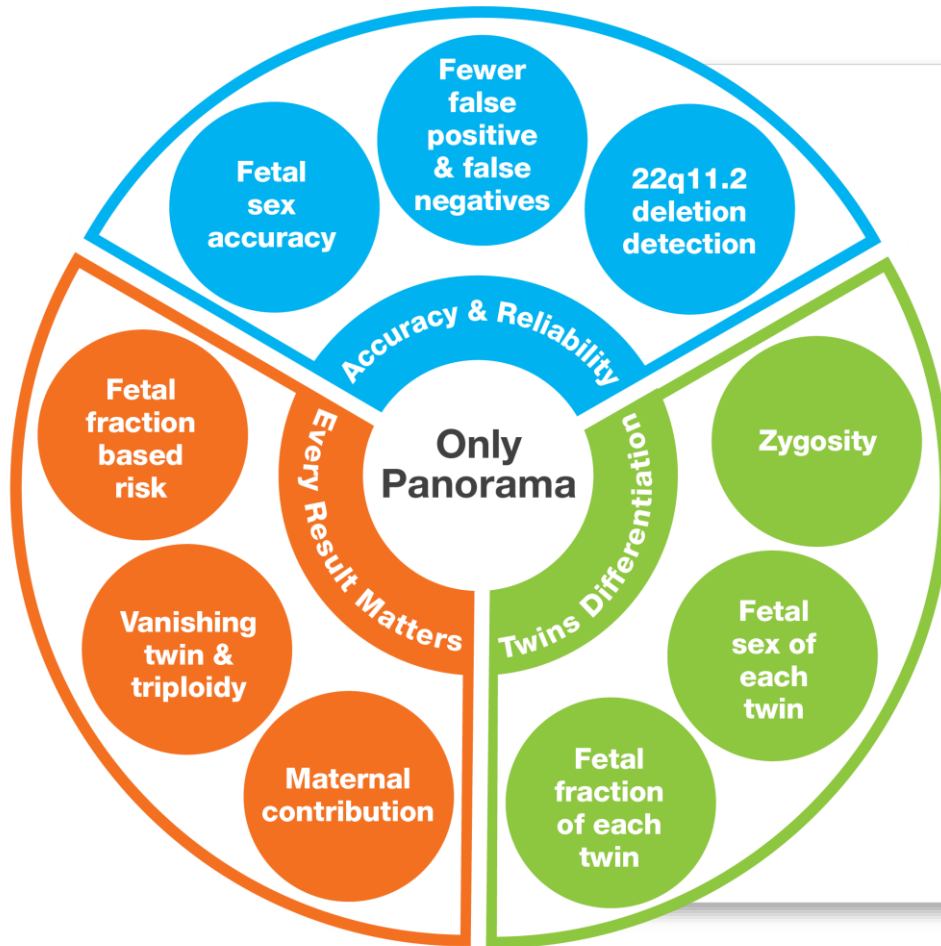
Fetal sex accuracy

Fewer false positive & false negatives

22q11.2 deletion detection

Accuracy & Reliability

Only Panorama

Every Result Matters

Fetal fraction based risk

Vanishing twin & triploidy

Maternal contribution

Twins Differentiation

Zygosity

Fetal sex of each twin

Fetal fraction of each twin